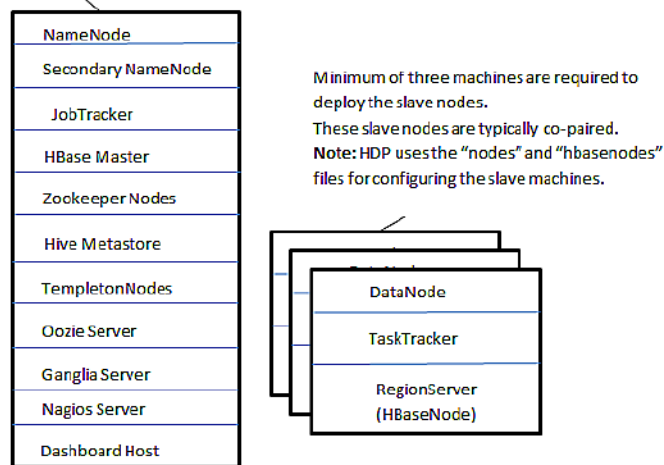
NameNode
Secondary NameNode
JobTracker
HBase Master
Zookeeper Nodes
Hive Metastore
TempletonNodes
Oozie Server
Ganglia Server
Nagios Server
Dashboard Host

Minimum of three machines are required to deploy the slave nodes.
These slave nodes are typically co-paired.
**Note:** HDP uses the "nodes" and "hbasenodes" files for configuring the slave machines.

DataNode
TaskTracker
RegionServer
(HBaseNode)